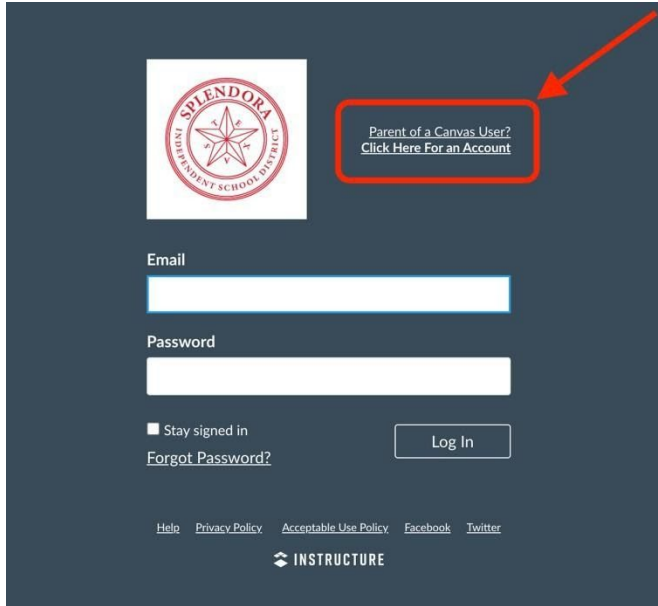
SPLENDORA
INDEPENDENT SCHOOL DISTRICT
T E X A S

Parent of a Canvas User?
Click Here For an Account

Email

Password

Stay signed in

Forgot Password?

Log In

Help Privacy Policy Acceptable Use Policy Facebook Twitter

INSTRUCTURE